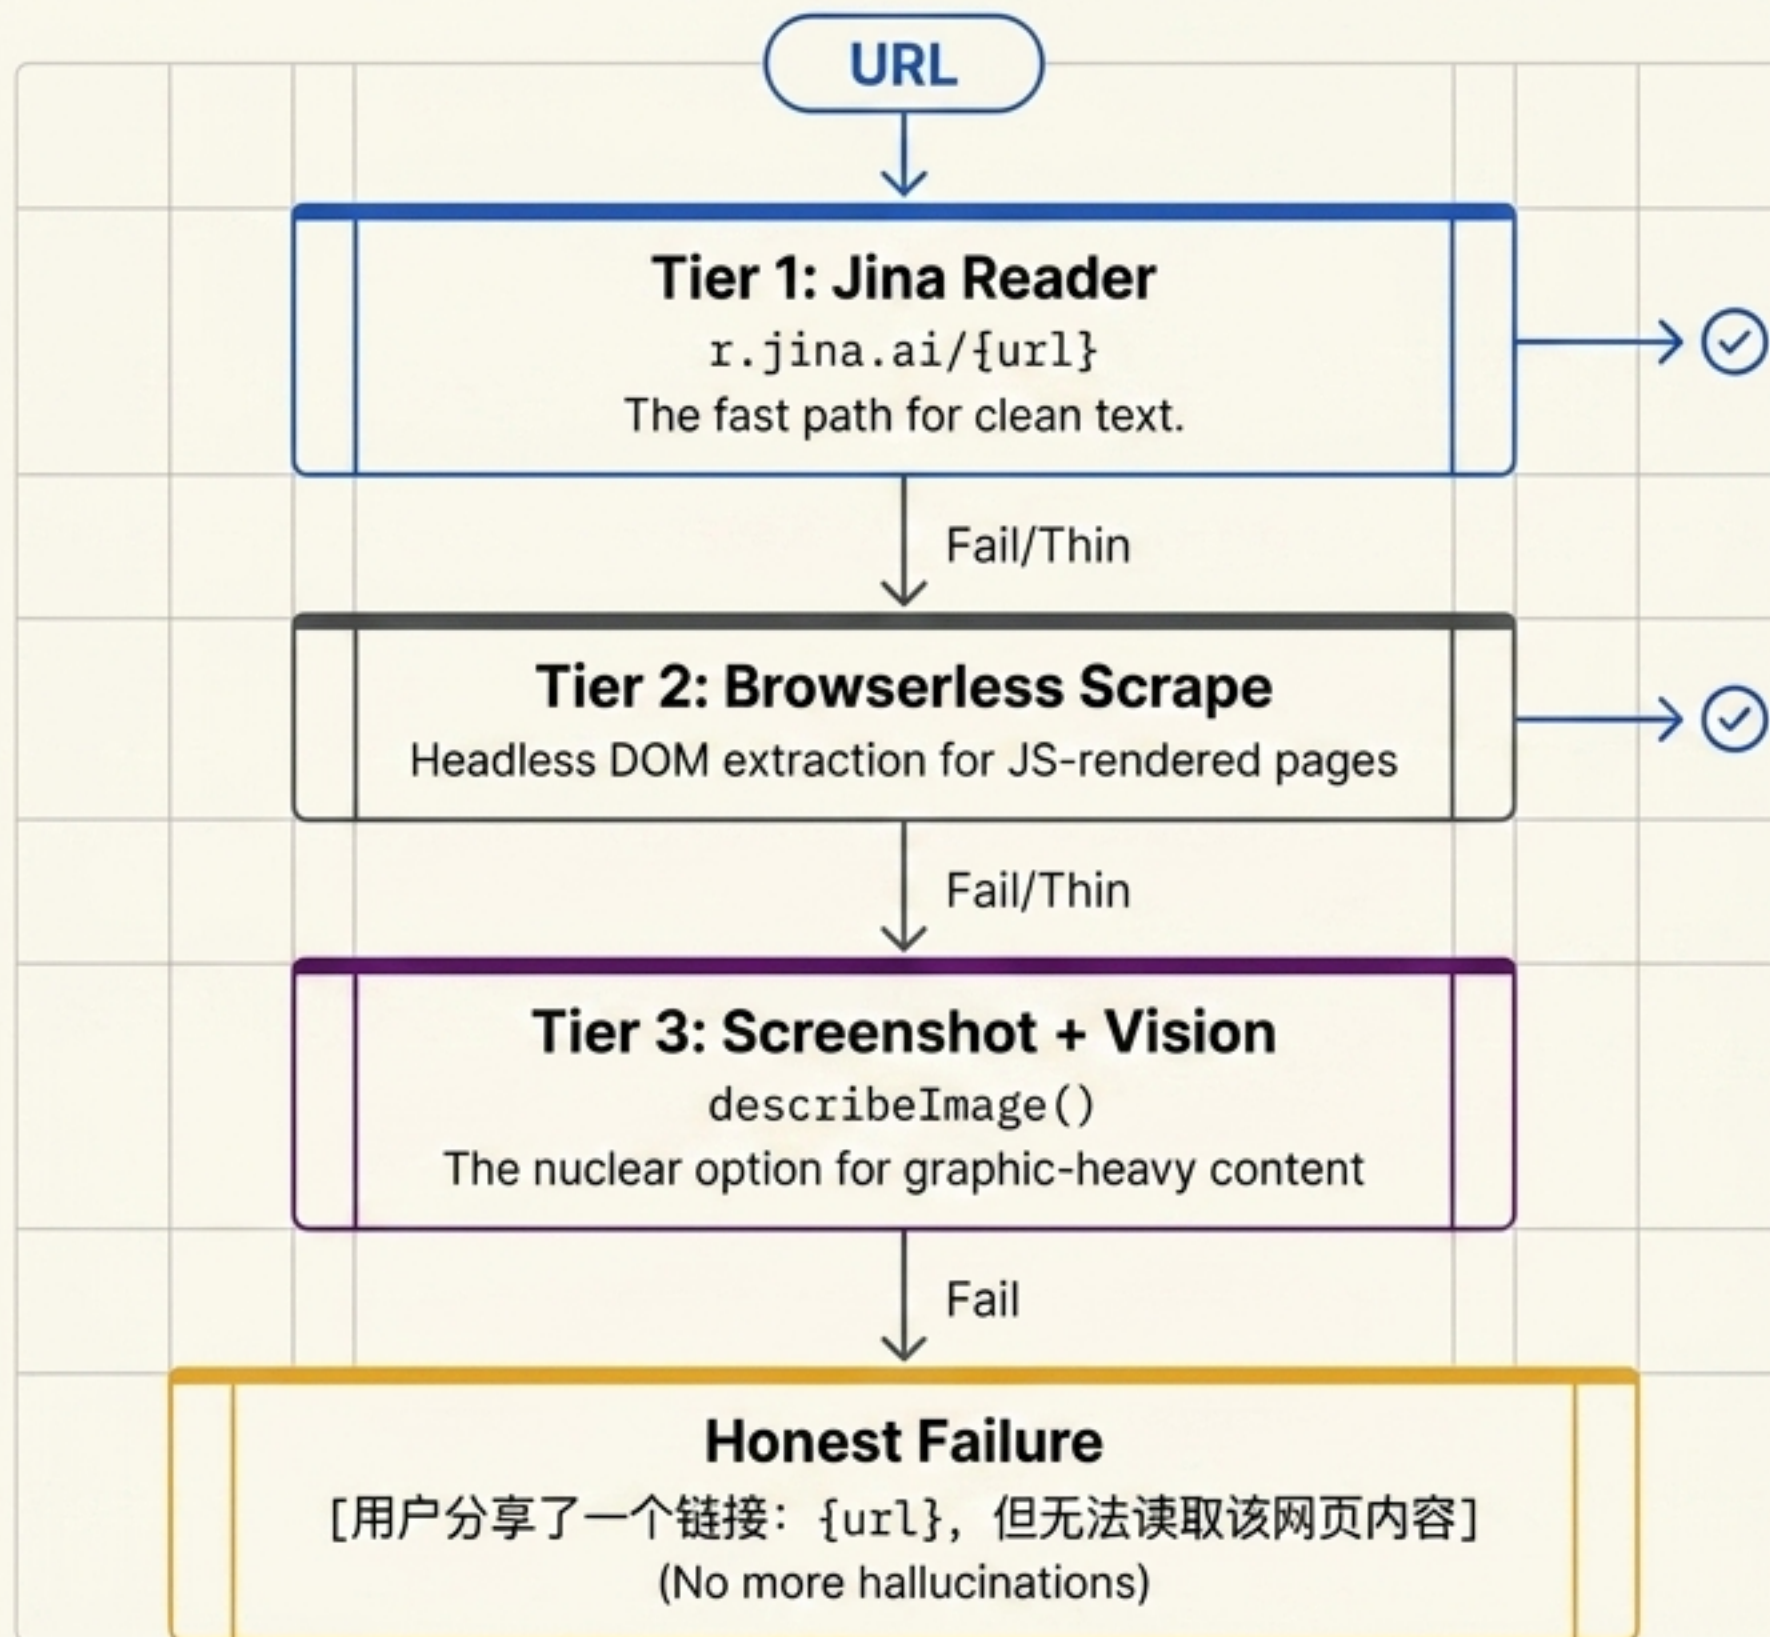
URL

Tier 1: Jina Reader
r.jina.ai/{url}
The fast path for clean text.

Fail/Thin

Tier 2: Browserless Scrape
Headless DOM extraction for JS-rendered pages

Fail/Thin

Tier 3: Screenshot + Vision
describeImage()
The nuclear option for graphic-heavy content

Fail

Honest Failure
[用户分享了一个链接：{url}，但无法读取该网页内容]
(No more hallucinations)